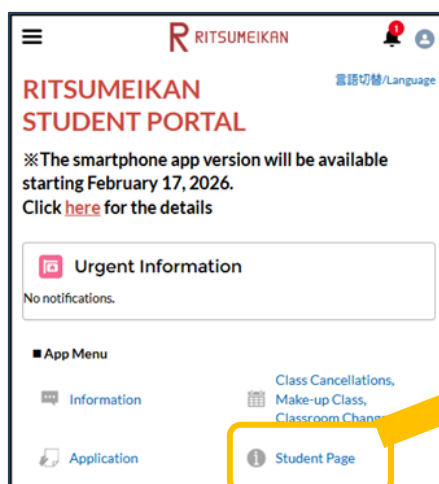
R RITSUMEIKAN

1

言語切替/Language

RITSUMEIKAN STUDENT PORTAL

※The smartphone app version will be available starting February 17, 2026.
Click here for the details

Urgent Information

No notifications.

■ App Menu

Information

Class Cancellations, Make-up Class, Classroom Chang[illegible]

Application

Student Page